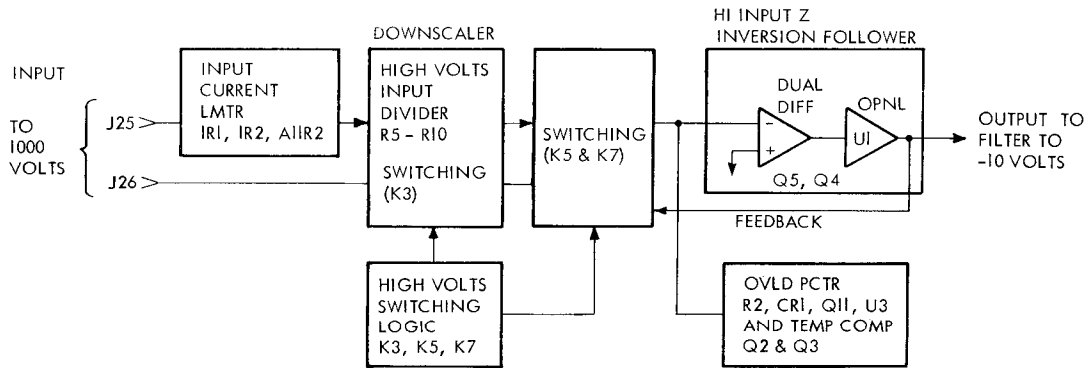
INPUT

TO 1000 VOLTS

J25

J26

INPUT CURRENT LMTR IR1, IR2, A1IR2

DOWNSCALER

HIGH VOLTS INPUT DIVIDER R5 – R10

SWITCHING (K3)

SWITCHING (K5 & K7)

HIGH VOLTS SWITCHING LOGIC K3, K5, K7

HI INPUT Z INVERSION FOLLOWER

DUAL DIFF

−

+

OPNL

U1

Q5, Q4

FEEDBACK

OUTPUT TO FILTER TO -10 VOLTS

OVLD PCTR R2, CR1, Q11, U3 AND TEMP COMP Q2 & Q3